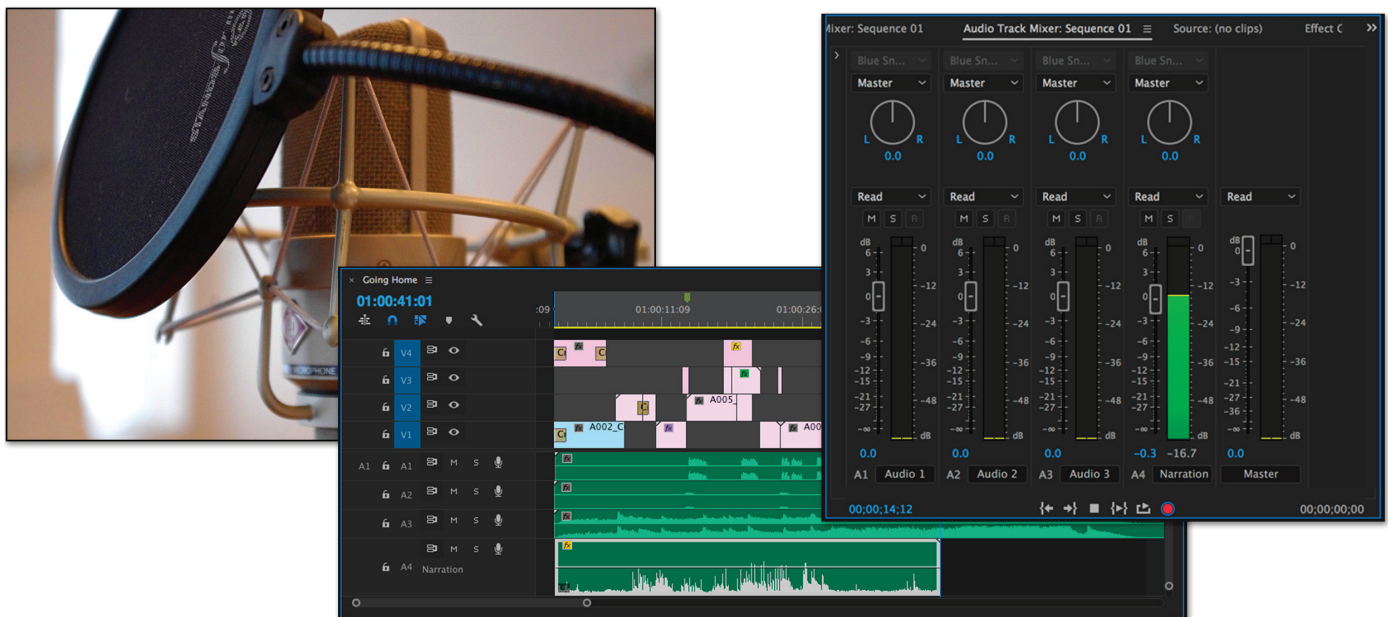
Mixer: Sequence 01 Audio Track Mixer: Sequence 01 Source: (no clips) Effect C

Blue Sn... Blue Sn... Blue Sn... Blue Sn...
Master Master Master Master
L R L R L R L R
0.0 0.0 0.0 0.0
Read Read Read Read Read
M S R M S R M S R M S
dB 6 3 0 -3 -6 -9 -12 -15 -18 -21 -27 -∞
0 -12 -24 -36 -48 dB
0.0 0.0 0.0 -0.3 -16.7 0.0
A1 Audio 1 A2 Audio 2 A3 Audio 3 A4 Narration Master
00;00;14;12 00;00;00;00

Going Home
01:00:41:01
:09 01:00:11:09 01:00:26:
V4 V3 V2 V1
A002_C A005_ A00
A1 A1 M S
A2 M S
A3 M S
A4 Narration M S